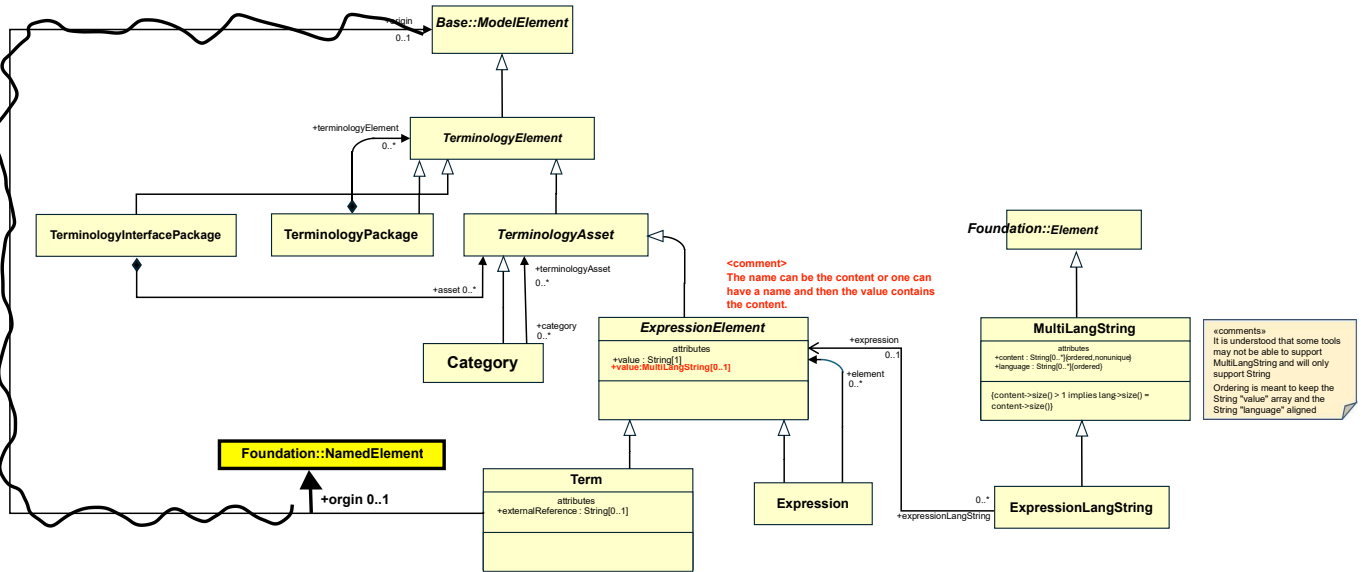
+origin
0..1

Base::ModelElement

+terminologyElement
0..*

TerminologyElement

TerminologyInterfacePackage

TerminologyPackage

TerminologyAsset

+terminologyAsset
0..*

+asset 0..*

+category
0..*

Category

<comment>
The name can be the content or one can have a name and then the value contains the content.

ExpressionElement
attributes
+value : String[1]
+value:MultiLangString[0..1]

+expression
0..1

+element
0..*

Foundation::Element

MultiLangString
attributes
+content : String[0..*]{ordered,nonunique}
+language : String[0..*]{ordered}

{content->size() > 1 implies lang->size() = content->size()}

«comments»
It is understood that some tools may not be able to support MultiLangString and will only support String
Ordering is meant to keep the String "value" array and the String "language" aligned

Foundation::NamedElement

+orgin 0..1

Term
attributes
+externalReference : String[0..1]

Expression

0..*
+expressionLangString

ExpressionLangString